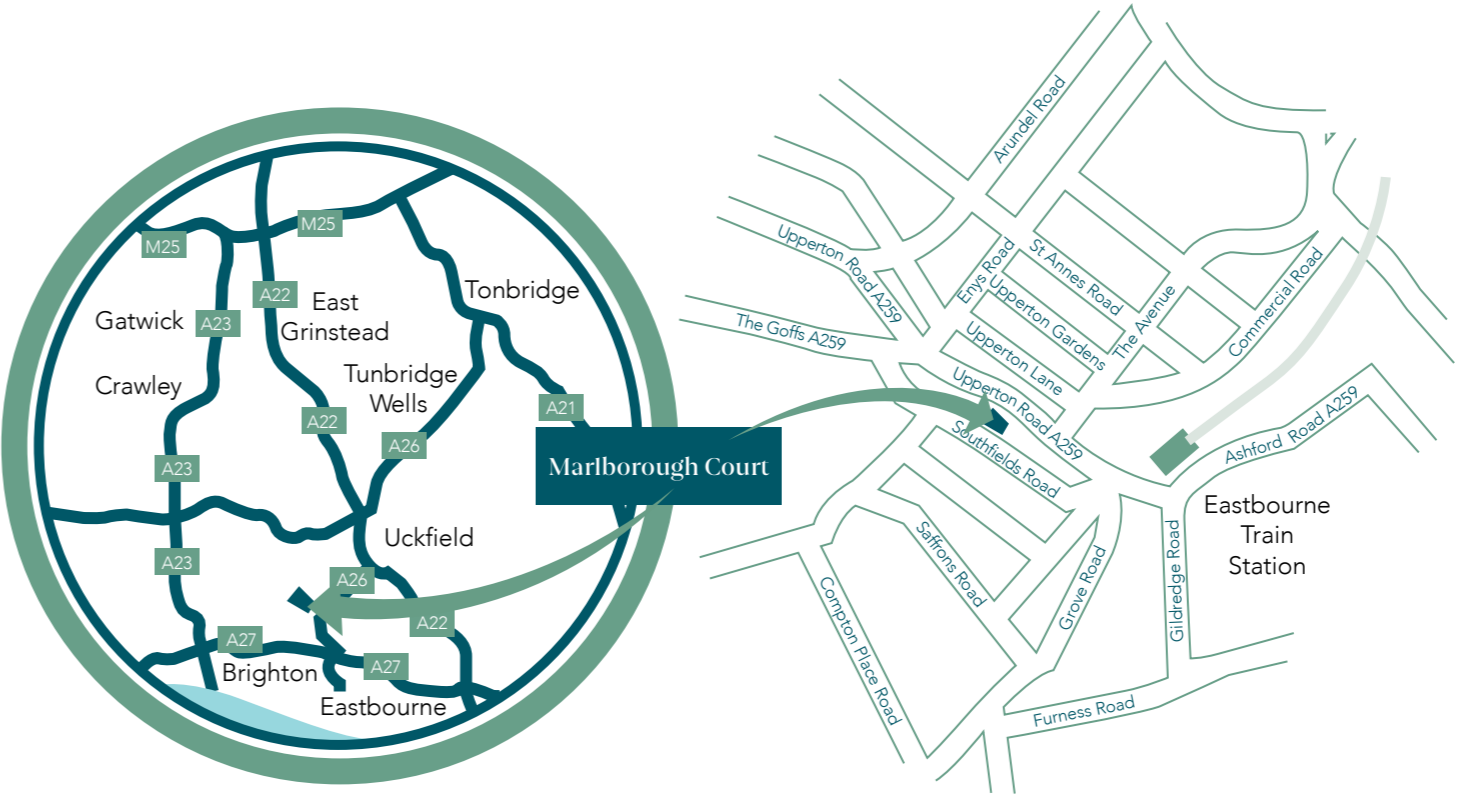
M25
M25
A22
East Grinstead
Tonbridge
Gatwick
A23
Crawley
Tunbridge Wells
A21
A22
A26
Marlborough Court
A23
Uckfield
A23
A26
A22
A27
A27
Brighton
Eastbourne

Arundel Road
Upperton Road A259
Enys Road
St Annes Road
The Goffs A259
Upperton Gardens
The Avenue
Commercial Road
Upperton Lane
Upperton Road A259
Southfields Road
Ashford Road A259
Eastbourne Train Station
Saffrons Road
Grove Road
Gildredge Road
Compton Place Road
Furness Road